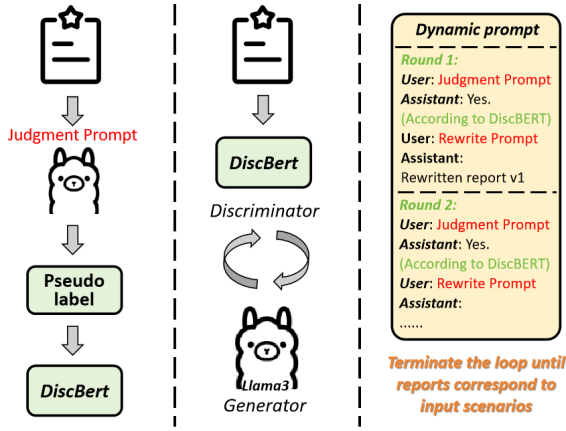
Judgment Prompt

Pseudo label

DiscBert

DiscBert

Discriminator

Llama3

Generator

Dynamic prompt

Round 1:
User: Judgment Prompt
Assistant: Yes.
(According to DiscBERT)
User: Rewrite Prompt
Assistant:
Rewritten report v1

Round 2:
User: Judgment Prompt
Assistant: Yes.
(According to DiscBERT)
User: Rewrite Prompt
Assistant:
......

Terminate the loop until reports correspond to input scenarios